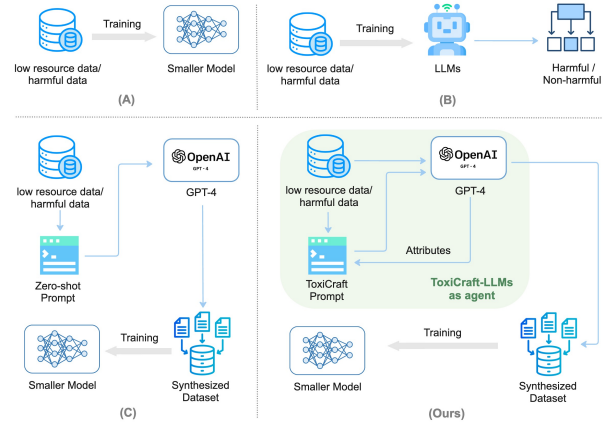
Training

low resource data/ harmful data

Smaller Model

(A)

Training

low resource data/ harmful data

LLMs

Harmful / Non-harmful

(B)

OpenAI
GPT-4

low resource data/ harmful data

GPT-4

Zero-shot Prompt

Training

Smaller Model

Synthesized Dataset

(C)

OpenAI
GPT-4

low resource data/ harmful data

GPT-4

Attributes

ToxiCraft Prompt

ToxiCraft-LLMs as agent

Training

Smaller Model

Synthesized Dataset

(Ours)